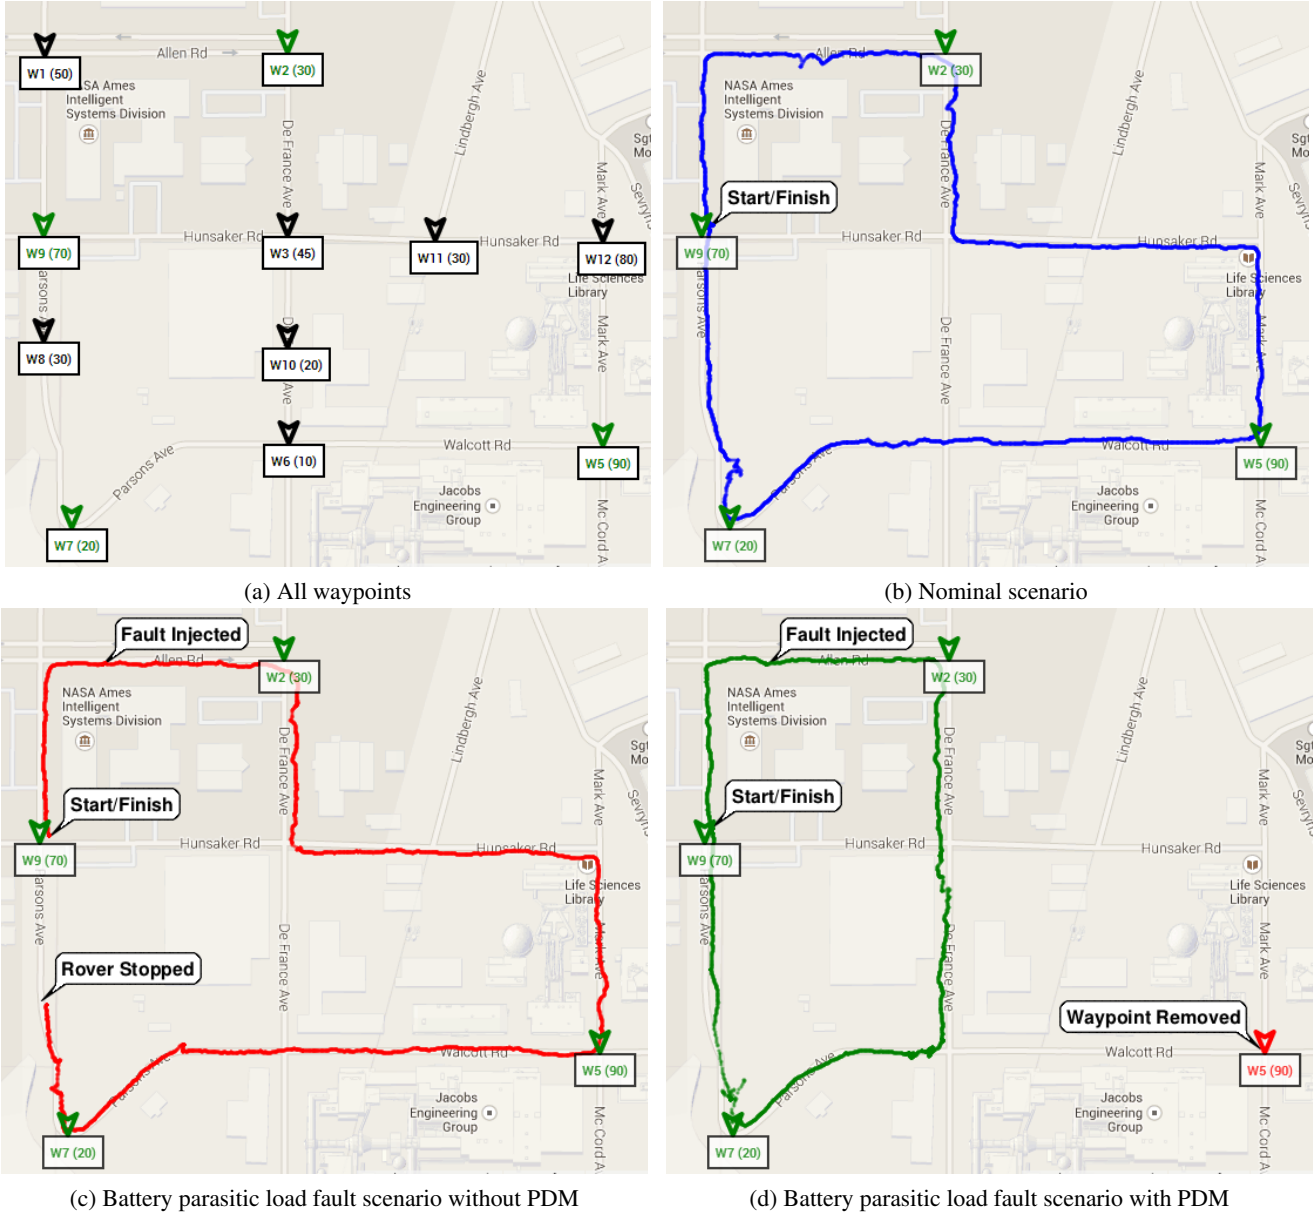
W1 (50)
Allen Rd
W2 (30)
NASA Ames Intelligent Systems Division
Lindbergh Ave
De France Ave
Sgt Mo
Mark Ave
Sevryns
W9 (70)
Hunsaker Rd
W3 (45)
W11 (30)
Hunsaker Rd
W12 (80)
Life Sciences Library
Parsons Ave
W8 (30)
W10 (20)
Mark Ave
W6 (10)
Walcott Rd
W5 (90)
Parsons Ave
Jacobs Engineering Group
Mc Cord A
W7 (20)

(a) All waypoints

Allen Rd
W2 (30)
NASA Ames Intelligent Systems Division
Lindbergh Ave
De France Ave
Sgt Mo
Mark Ave
Sevryns
Start/Finish
W9 (70)
Hunsaker Rd
Hunsaker Rd
Life Sciences Library
Parsons Ave
De France Ave
Mark Ave
Walcott Rd
W5 (90)
Parsons Ave
Jacobs Engineering Group
Mc Cord A
W7 (20)

(b) Nominal scenario

Fault Injected
Allen Rd
W2 (30)
NASA Ames Intelligent Systems Division
Lindbergh Ave
De France Ave
Sgt Mo
Mark Ave
Sevryns
Start/Finish
W9 (70)
Hunsaker Rd
Hunsaker Rd
Life Sciences Library
Parsons Ave
De France Ave
Mark Ave
Rover Stopped
Walcott Rd
W5 (90)
Parsons Ave
Jacobs Engineering Group
Mc Cord A
W7 (20)

(c) Battery parasitic load fault scenario without PDM

Fault Injected
Allen Rd
W2 (30)
NASA Ames Intelligent Systems Division
Lindbergh Ave
De France Ave
Sgt Mo
Mark Ave
Sevryns
Start/Finish
W9 (70)
Hunsaker Rd
Hunsaker Rd
Life Sciences Library
Parsons Ave
De France Ave
Mark Ave
Waypoint Removed
Walcott Rd
W5 (90)
Parsons Ave
Jacobs Engineering Group
Mc Cord A
W7 (20)

(d) Battery parasitic load fault scenario with PDM